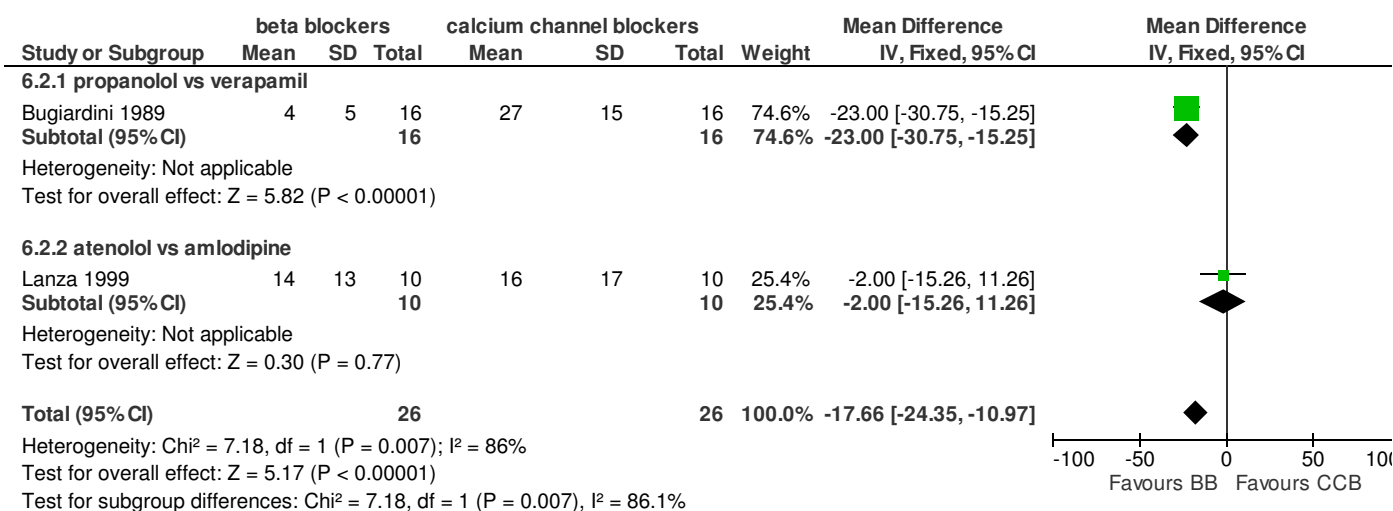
| Study or Subgroup | beta blockers Mean | SD | Total | calcium channel blockers Mean | SD | Total | Weight | Mean Difference IV, Fixed, 95% CI | Mean Difference IV, Fixed, 95% CI |
|---|---|---|---|---|---|---|---|---|---|
| **6.2.1 propanolol vs verapamil** | | | | | | | | | |
| Bugiardini 1989 | 4 | 5 | 16 | 27 | 15 | 16 | 74.6% | -23.00 [-30.75, -15.25] | |
| **Subtotal (95% CI)** | | | **16** | | | **16** | **74.6%** | **-23.00 [-30.75, -15.25]** | |
| Heterogeneity: Not applicable | | | | | | | | | |
| Test for overall effect: Z = 5.82 (P < 0.00001) | | | | | | | | | |
| **6.2.2 atenolol vs amlodipine** | | | | | | | | | |
| Lanza 1999 | 14 | 13 | 10 | 16 | 17 | 10 | 25.4% | -2.00 [-15.26, 11.26] | |
| **Subtotal (95% CI)** | | | **10** | | | **10** | **25.4%** | **-2.00 [-15.26, 11.26]** | |
| Heterogeneity: Not applicable | | | | | | | | | |
| Test for overall effect: Z = 0.30 (P = 0.77) | | | | | | | | | |
| **Total (95% CI)** | | | **26** | | | **26** | **100.0%** | **-17.66 [-24.35, -10.97]** | |

Heterogeneity: Chi² = 7.18, df = 1 (P = 0.007); I² = 86%
Test for overall effect: Z = 5.17 (P < 0.00001)
Test for subgroup differences: Chi² = 7.18, df = 1 (P = 0.007), I² = 86.1%

-100 -50 0 50 10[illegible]
Favours BB Favours CCB